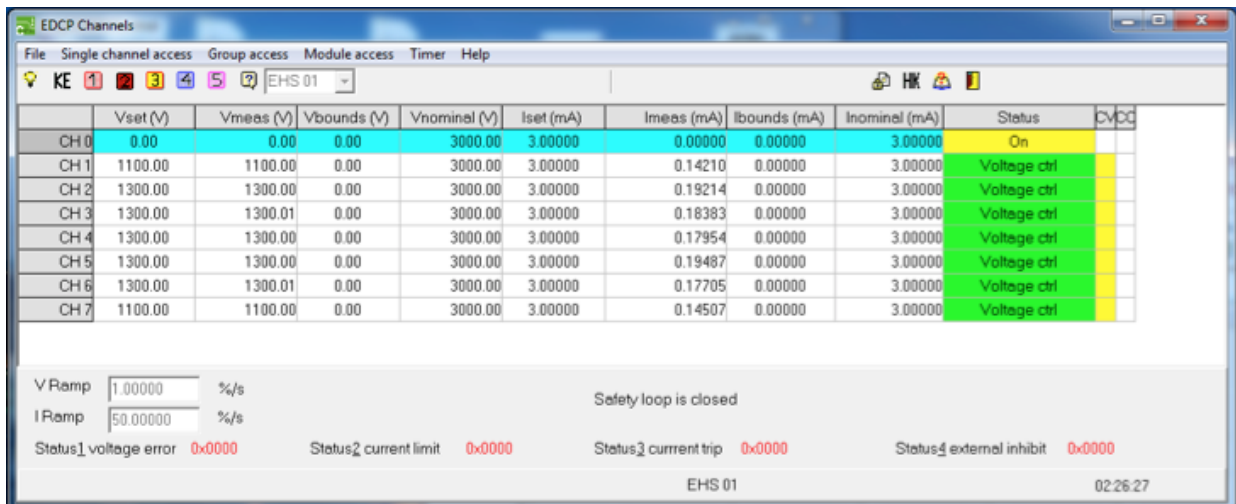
EDCP Channels

File Single channel access Group access Module access Timer Help

KE 1 2 3 4 5 ? EHS 01

HK

| | Vset (V) | Vmeas (V) | Vbounds (V) | Vnominal (V) | Iset (mA) | Imeas (mA) | Ibounds (mA) | Inominal (mA) | Status | CV | CC |
|---|---|---|---|---|---|---|---|---|---|---|---|
| CH 0 | 0.00 | 0.00 | 0.00 | 3000.00 | 3.00000 | 0.00000 | 0.00000 | 3.00000 | On | | |
| CH 1 | 1100.00 | 1100.00 | 0.00 | 3000.00 | 3.00000 | 0.14210 | 0.00000 | 3.00000 | Voltage ctrl | | |
| CH 2 | 1300.00 | 1300.00 | 0.00 | 3000.00 | 3.00000 | 0.19214 | 0.00000 | 3.00000 | Voltage ctrl | | |
| CH 3 | 1300.00 | 1300.01 | 0.00 | 3000.00 | 3.00000 | 0.18383 | 0.00000 | 3.00000 | Voltage ctrl | | |
| CH 4 | 1300.00 | 1300.00 | 0.00 | 3000.00 | 3.00000 | 0.17954 | 0.00000 | 3.00000 | Voltage ctrl | | |
| CH 5 | 1300.00 | 1300.00 | 0.00 | 3000.00 | 3.00000 | 0.19487 | 0.00000 | 3.00000 | Voltage ctrl | | |
| CH 6 | 1300.00 | 1300.01 | 0.00 | 3000.00 | 3.00000 | 0.17705 | 0.00000 | 3.00000 | Voltage ctrl | | |
| CH 7 | 1100.00 | 1100.00 | 0.00 | 3000.00 | 3.00000 | 0.14507 | 0.00000 | 3.00000 | Voltage ctrl | | |

V Ramp 1.00000 %/s

I Ramp 50.00000 %/s

Safety loop is closed

Status1 voltage error 0x0000 Status2 current limit 0x0000 Status3 currrent trip 0x0000 Status4 external inhibit 0x0000

EHS 01 02:26:27